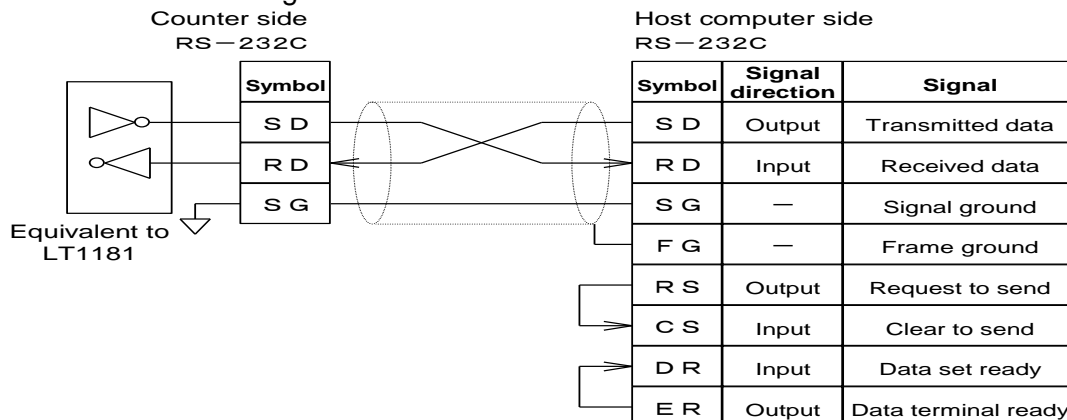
Counter side
RS−232C

| Symbol |
|---|
| S D |
| R D |
| S G |

Equivalent to LT1181

Host computer side
RS−232C

| Symbol | Signal direction | Signal |
|---|---|---|
| S D | Output | Transmitted data |
| R D | Input | Received data |
| S G | − | Signal ground |
| F G | − | Frame ground |
| R S | Output | Request to send |
| C S | Input | Clear to send |
| D R | Input | Data set ready |
| E R | Output | Data terminal ready |